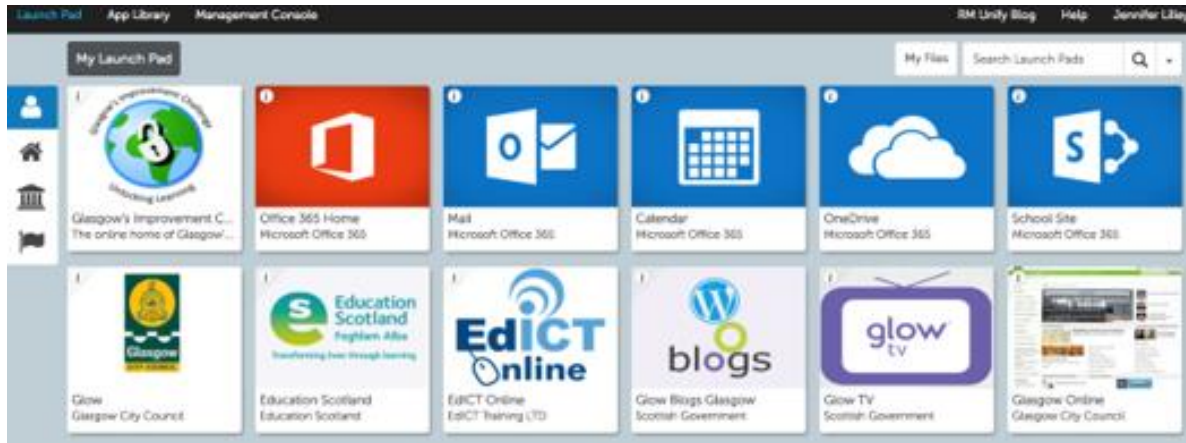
Launch Pad App Library Management Console RM Unify Blog Help Jennifer Lilley

My Launch Pad

My Files Search Launch Pads

Glasgow's Improvement Challenge
Unlocking Learning

Glasgow's Improvement C...
The online home of Glasgow'...

Office 365 Home
Microsoft Office 365

Mail
Microsoft Office 365

Calendar
Microsoft Office 365

OneDrive
Microsoft Office 365

School Site
Microsoft Office 365

Glasgow
CITY COUNCIL

Glow
Glasgow City Council

Education Scotland
Foghlam Alba
Transforming lives through learning

Education Scotland
Education Scotland

EdICT Online

EdICT Online
EdICT Training LTD

blogs

Glow Blogs Glasgow
Scottish Government

glow tv

Glow TV
Scottish Government

Glasgow Online
Glasgow City Council